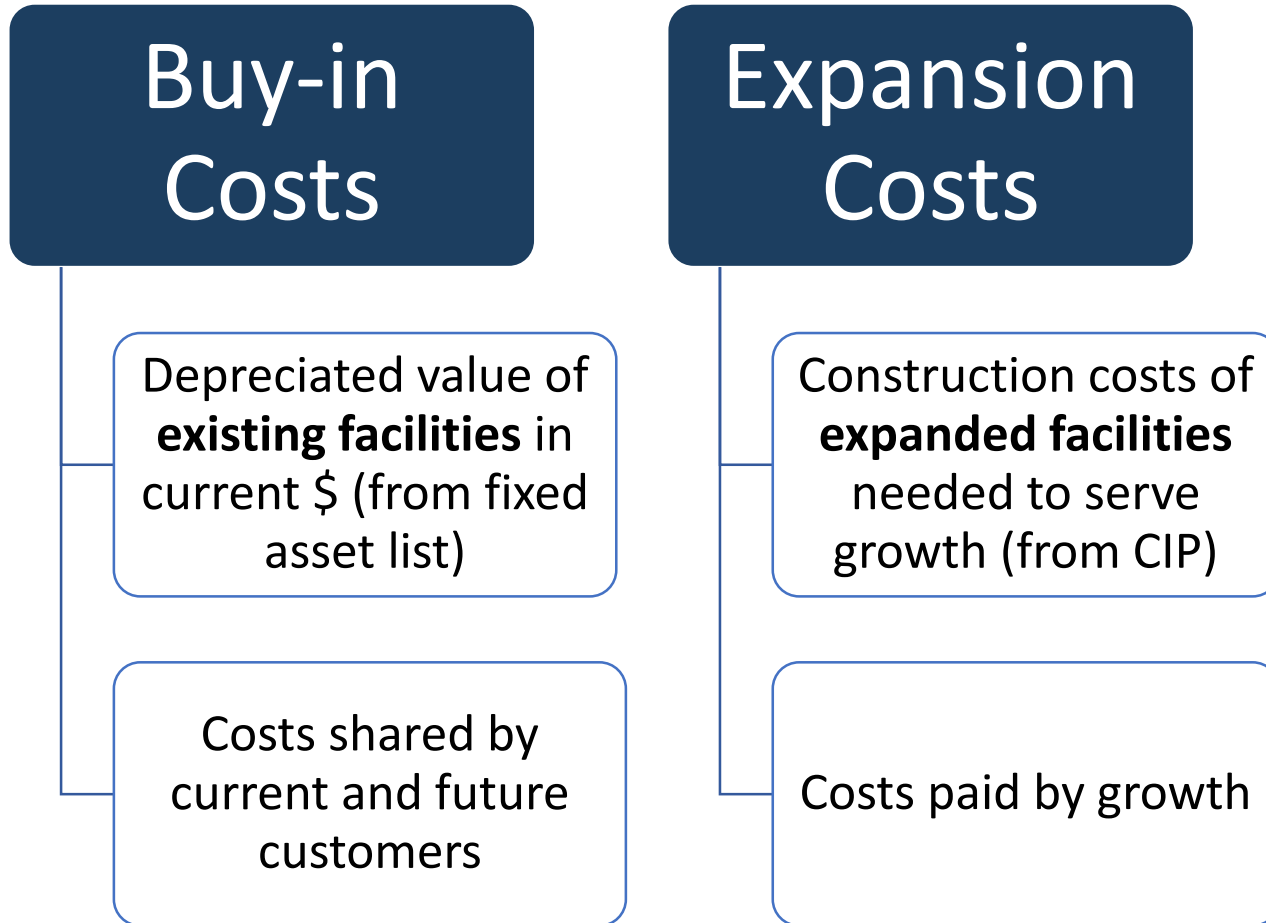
Buy-in Costs

Depreciated value of **existing facilities** in current $ (from fixed asset list)

Costs shared by current and future customers

Expansion Costs

Construction costs of **expanded facilities** needed to serve growth (from CIP)

Costs paid by growth